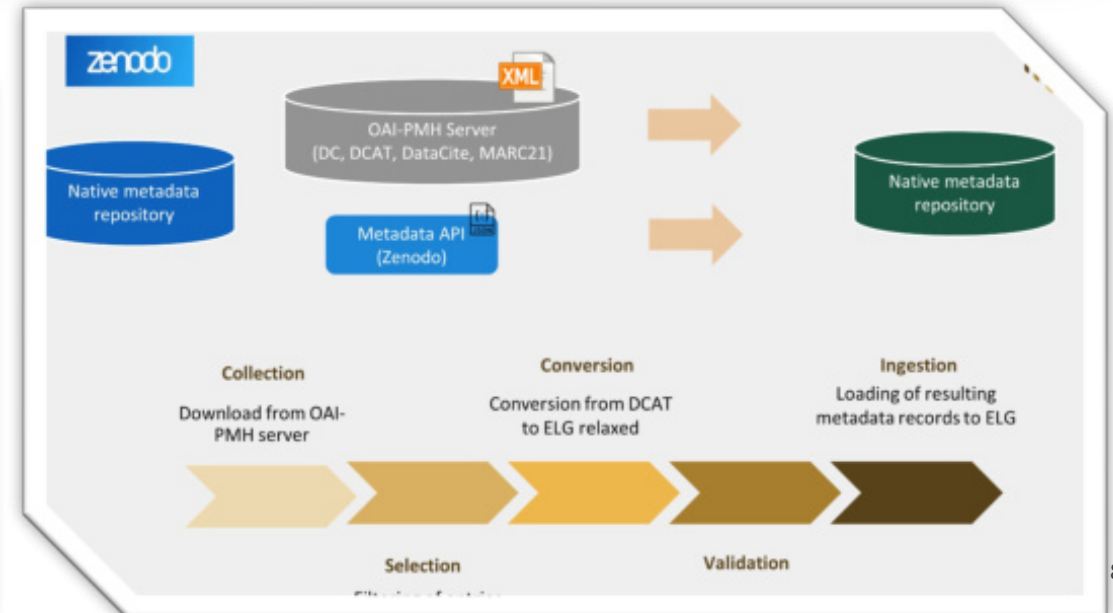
zenodo

XML

OAI-PMH Server
(DC, DCAT, DataCite, MARC21)

Native metadata repository

Metadata API
(Zenodo)

Native metadata repository

Collection
Download from OAI-PMH server

Conversion
Conversion from DCAT to ELG relaxed

Ingestion
Loading of resulting metadata records to ELG

Selection
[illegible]

Validation